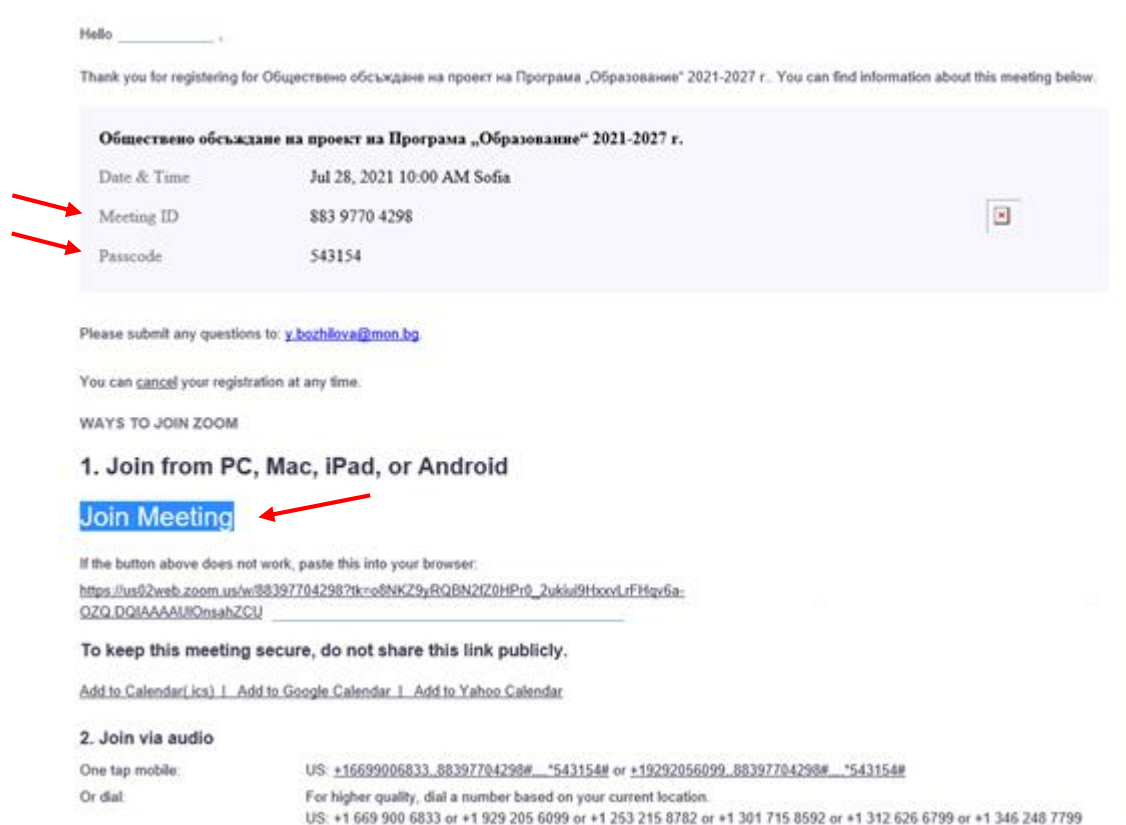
Hello ____________ ,

Thank you for registering for Обществено обсъждане на проект на Програма „Образование" 2021-2027 г.. You can find information about this meeting below.

Обществено обсъждане на проект на Програма „Образование" 2021-2027 г.

| | |
|---|---|
| Date & Time | Jul 28, 2021 10:00 AM Sofia |
| Meeting ID | 883 9770 4298 |
| Passcode | 543154 |

Please submit any questions to: y.bozhilova@mon.bg.

You can cancel your registration at any time.

WAYS TO JOIN ZOOM

1. Join from PC, Mac, iPad, or Android

Join Meeting

If the button above does not work, paste this into your browser:

https://us02web.zoom.us/w/88397704298?tk=o8NKZ9yRQBN2fZ0HPr0_2ukiul9HxxvLrFHqv6a-OZQ.DQIAAAAUOnsahZCU

To keep this meeting secure, do not share this link publicly.

Add to Calendar(.ics) | Add to Google Calendar | Add to Yahoo Calendar

2. Join via audio

One tap mobile: US: +16699006833,,88397704298#,,,,*543154# or +19292056099,,88397704298#,,,,*543154#

Or dial: For higher quality, dial a number based on your current location.
US: +1 669 900 6833 or +1 929 205 6099 or +1 253 215 8782 or +1 301 715 8592 or +1 312 626 6799 or +1 346 248 7799